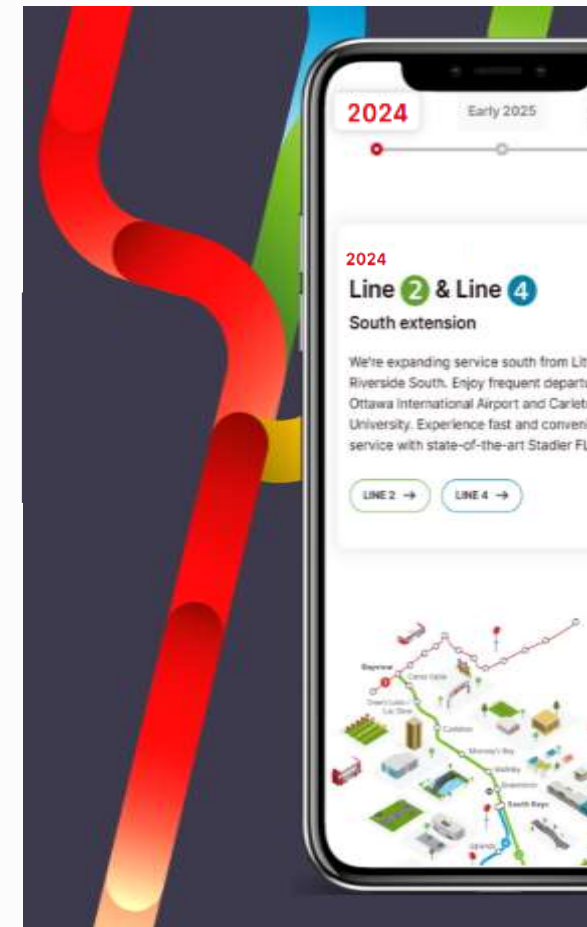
2024

Early 2025

2024

Line 2 & Line 4

South extension

We're expanding service south from Li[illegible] Riverside South. Enjoy frequent departu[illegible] Ottawa International Airport and Carlet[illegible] University. Experience fast and conveni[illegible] service with state-of-the-art Stadler FL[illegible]

LINE 2 →

LINE 4 →

Bayview

Corso Italia

Dow's Lake

Carleton

Mooney's Bay

Walkley

Greenboro

South Keys

Uplands